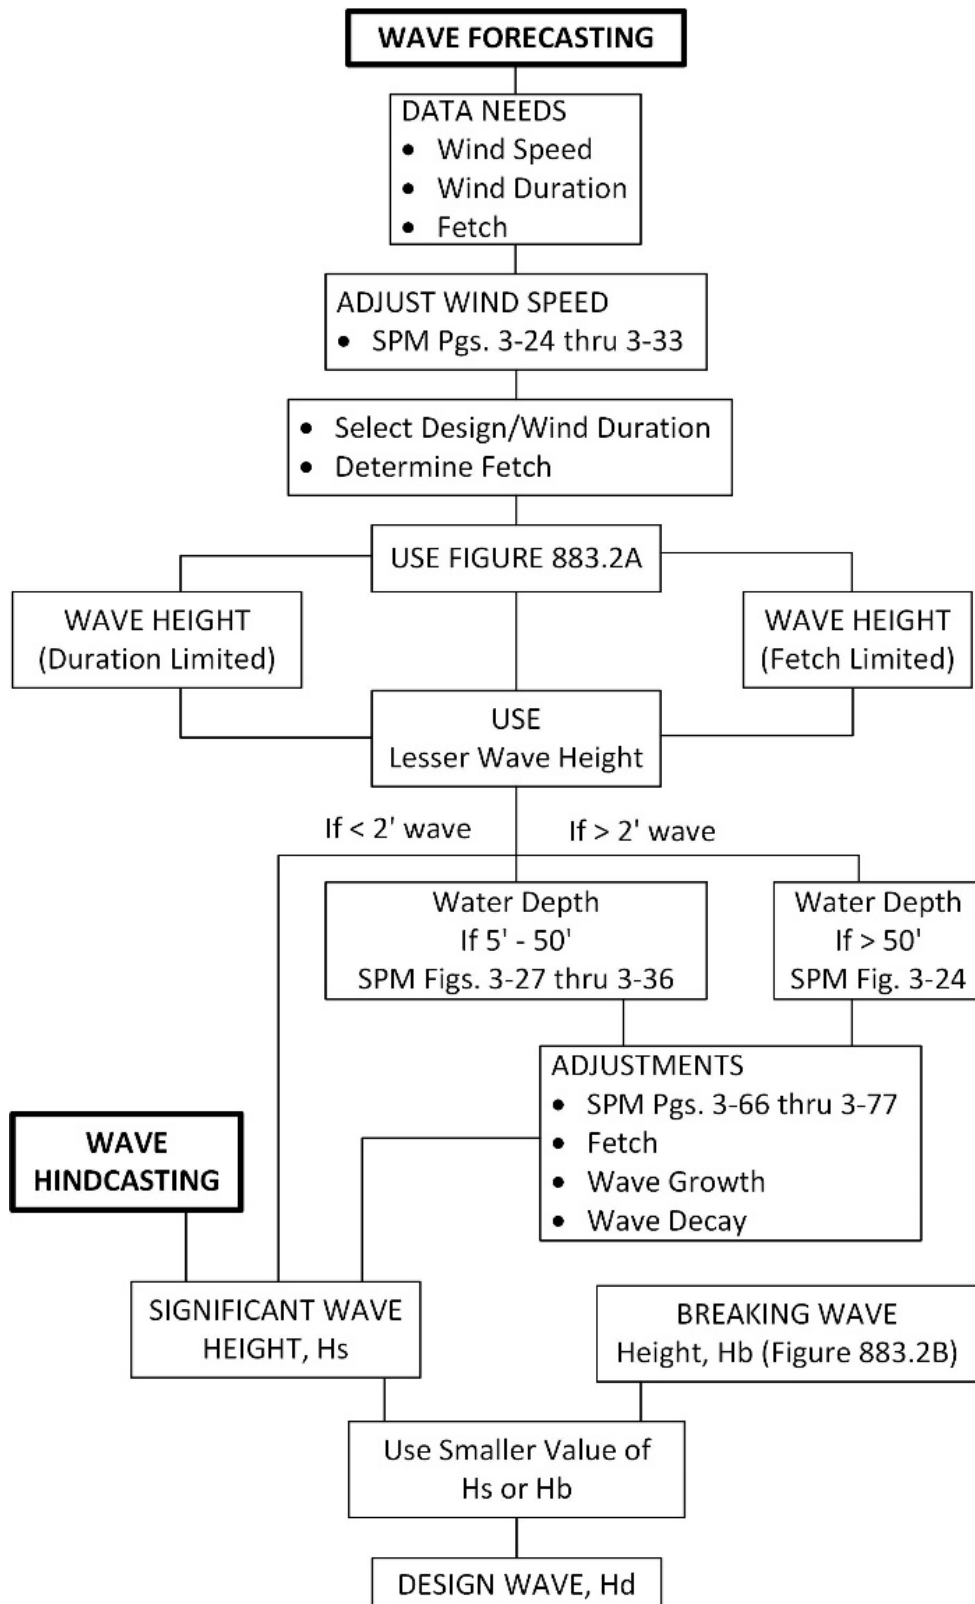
WAVE FORECASTING

DATA NEEDS
• Wind Speed
• Wind Duration
• Fetch

ADJUST WIND SPEED
• SPM Pgs. 3-24 thru 3-33

• Select Design/Wind Duration
• Determine Fetch

USE FIGURE 883.2A

WAVE HEIGHT
(Duration Limited)

WAVE HEIGHT
(Fetch Limited)

USE
Lesser Wave Height

If < 2' wave

If > 2' wave

Water Depth
If 5' - 50'
SPM Figs. 3-27 thru 3-36

Water Depth
If > 50'
SPM Fig. 3-24

ADJUSTMENTS
• SPM Pgs. 3-66 thru 3-77
• Fetch
• Wave Growth
• Wave Decay

WAVE HINDCASTING

SIGNIFICANT WAVE HEIGHT, Hs

BREAKING WAVE
Height, Hb (Figure 883.2B)

Use Smaller Value of
Hs or Hb

DESIGN WAVE, Hd